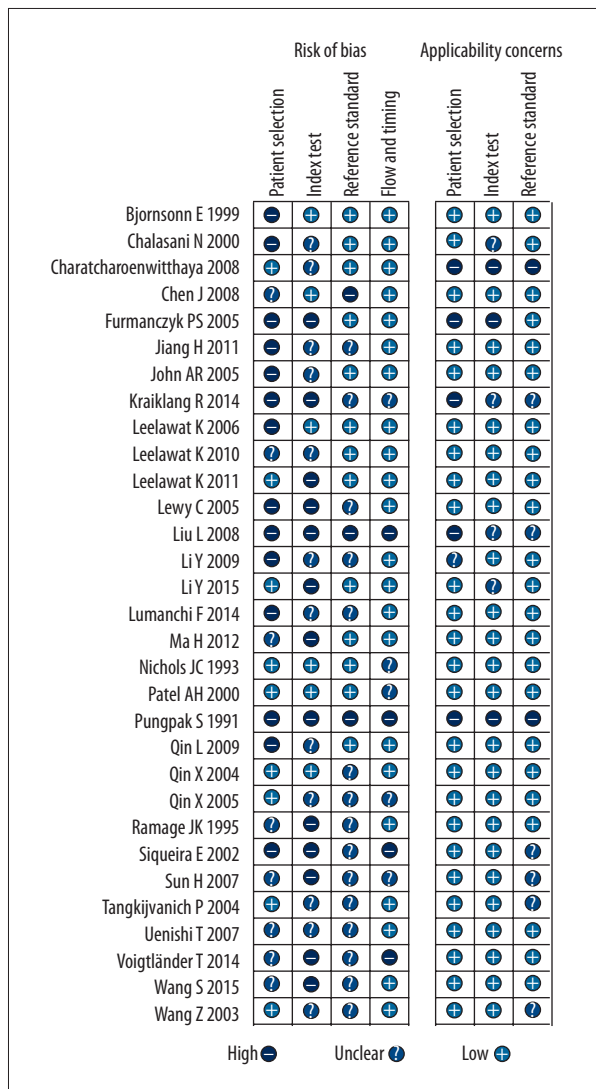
| | Risk of bias | | | | Applicability concerns | | |
|---|---|---|---|---|---|---|---|
| | Patient selection | Index test | Reference standard | Flow and timing | Patient selection | Index test | Reference standard |
| Bjornsonn E 1999 | − | + | + | + | + | + | + |
| Chalasani N 2000 | − | ? | + | + | + | ? | + |
| Charatcharoenwitthaya 2008 | + | ? | + | + | − | − | − |
| Chen J 2008 | ? | + | − | + | + | + | + |
| Furmanczyk PS 2005 | − | − | + | + | − | − | + |
| Jiang H 2011 | − | ? | ? | + | + | + | + |
| John AR 2005 | − | ? | + | + | + | + | + |
| Kraiklang R 2014 | − | − | ? | ? | − | ? | ? |
| Leelawat K 2006 | − | ? | + | + | + | + | + |
| Leelawat K 2010 | ? | ? | + | + | + | + | + |
| Leelawat K 2011 | + | − | + | + | + | + | + |
| Lewy C 2005 | − | − | ? | + | + | + | + |
| Liu L 2008 | − | − | − | − | − | ? | ? |
| Li Y 2009 | − | ? | ? | + | ? | + | + |
| Li Y 2015 | + | − | + | + | + | ? | + |
| Lumanchi F 2014 | − | ? | ? | + | + | + | + |
| Ma H 2012 | ? | − | + | + | + | + | + |
| Nichols JC 1993 | + | + | + | ? | + | + | + |
| Patel AH 2000 | + | + | + | + | + | + | + |
| Pungpak S 1991 | − | − | − | − | − | − | − |
| Qin L 2009 | − | ? | + | + | + | + | + |
| Qin X 2004 | + | + | ? | + | + | + | + |
| Qin X 2005 | + | ? | ? | ? | + | + | + |
| Ramage JK 1995 | ? | − | ? | + | + | + | + |
| Siqueira E 2002 | − | − | ? | − | + | + | ? |
| Sun H 2007 | ? | − | ? | ? | + | + | + |
| Tangkijvanich P 2004 | + | ? | ? | + | + | + | ? |
| Uenishi T 2007 | ? | ? | ? | + | + | + | + |
| Voigtländer T 2014 | ? | − | ? | − | + | + | + |
| Wang S 2015 | ? | − | ? | + | + | + | + |
| Wang Z 2003 | + | ? | ? | + | + | + | ? |

High − Unclear ? Low +